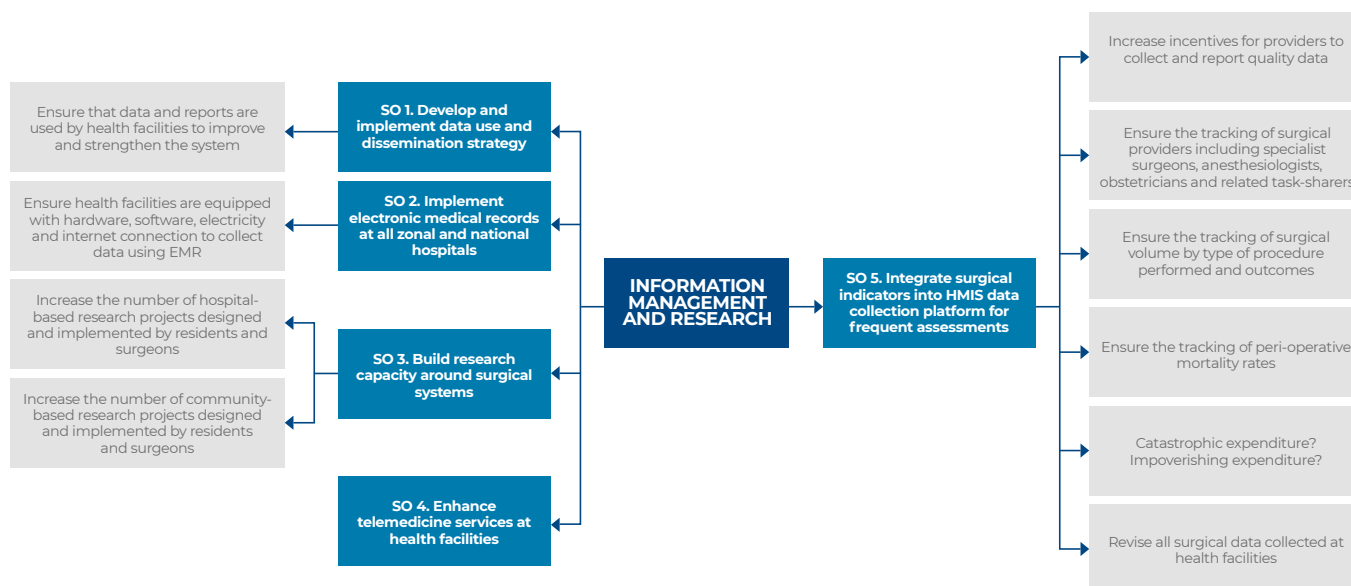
INFORMATION MANAGEMENT AND RESEARCH

SO 1. Develop and implement data use and dissemination strategy

Ensure that data and reports are used by health facilities to improve and strengthen the system

SO 2. Implement electronic medical records at all zonal and national hospitals

Ensure health facilities are equipped with hardware, software, electricity and internet connection to collect data using EMR

SO 3. Build research capacity around surgical systems

Increase the number of hospital-based research projects designed and implemented by residents and surgeons

Increase the number of community-based research projects designed and implemented by residents and surgeons

SO 4. Enhance telemedicine services at health facilities

SO 5. Integrate surgical indicators into HMIS data collection platform for frequent assessments

Increase incentives for providers to collect and report quality data

Ensure the tracking of surgical providers including specialist surgeons, anesthesiologists, obstetricians and related task-sharers

Ensure the tracking of surgical volume by type of procedure performed and outcomes

Ensure the tracking of peri-operative mortality rates

Catastrophic expenditure? Impoverishing expenditure?

Revise all surgical data collected at health facilities